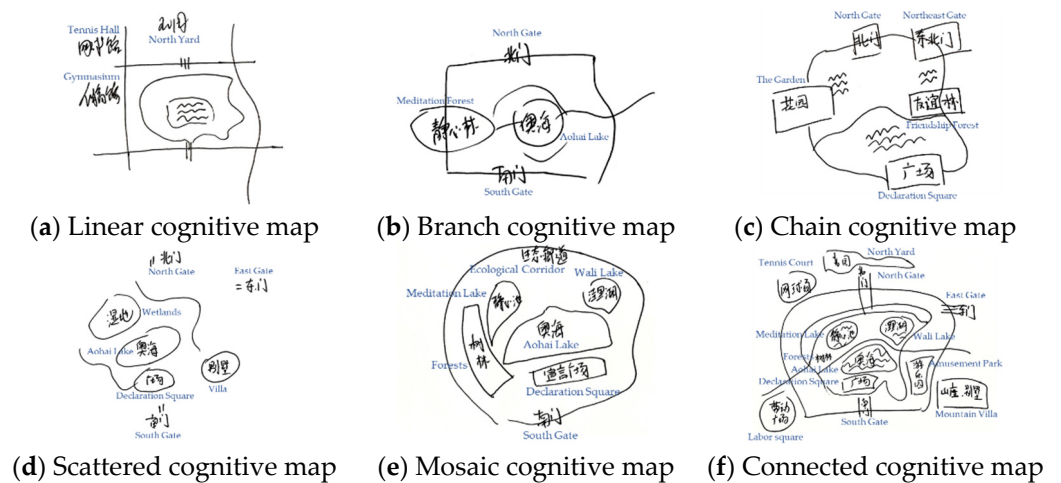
Tennis Hall
网球馆
北门
North Yard
Gymnasium
体育馆

(**a**) Linear cognitive map

North Gate
北门
Meditation Forest
静心林
奥海
Aohai Lake
南门
South Gate

(**b**) Branch cognitive map

North Gate
Northeast Gate
北门
东北门
The Garden
花园
友谊林
Friendship Forest
广场
Declaration Square

(**c**) Chain cognitive map

北门
North Gate
East Gate
东门
湿地
Wetlands
Aohai Lake
奥海
别墅
广场
Villa
Declaration Square
南门
South Gate

(**d**) Scattered cognitive map

生态走廊
Ecological Corridor
Wali Lake
瓦尔湖
Meditation Lake
静心湖
树林
奥海
Aohai Lake
Forests
宣言广场
Declaration Square
南门
South Gate

(**e**) Mosaic cognitive map

Tennis Court
North Yard
北园
北门
North Gate
网球场
East Gate
东门
Meditation Lake
静心湖
瓦尔湖
Wali Lake
Forest
树林
奥海
Aohai Lake
Amusement Park
Declaration Square
广场
游乐园
劳动广场
南门
South Gate
山庄别墅
Mountain Villa
Labor square

(**f**) Connected cognitive map